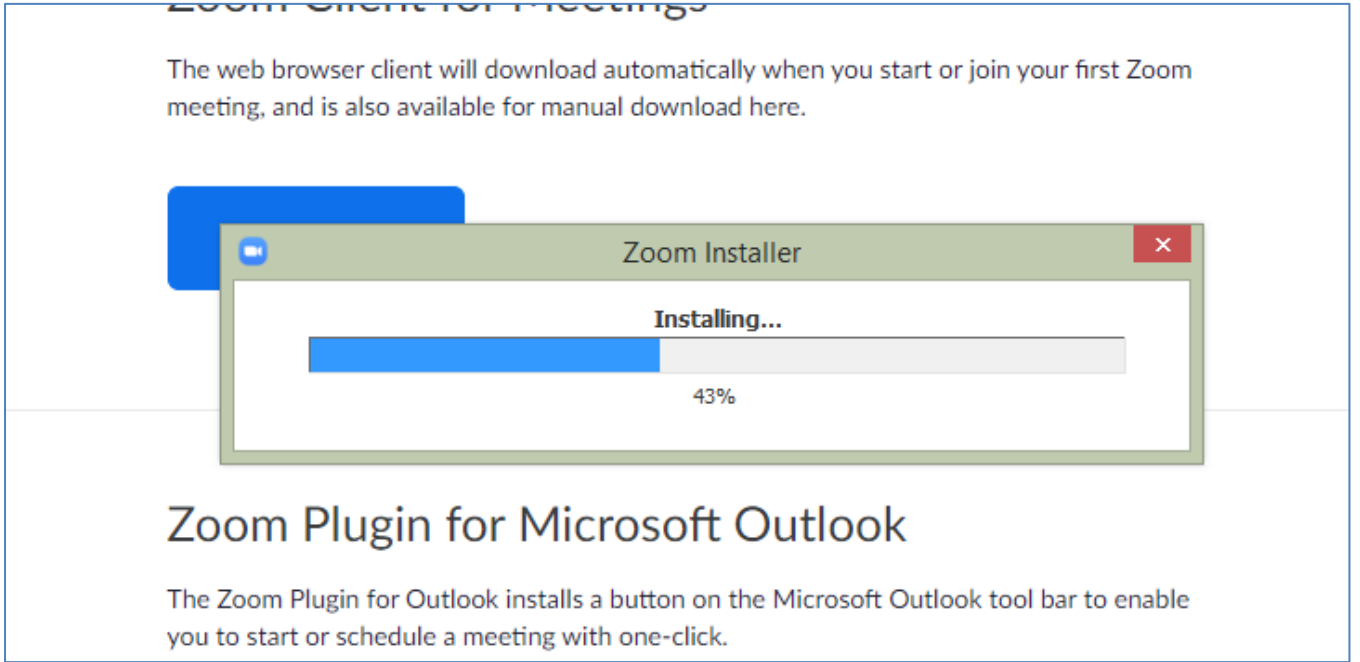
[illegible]

The web browser client will download automatically when you start or join your first Zoom meeting, and is also available for manual download here.

Zoom Installer

Installing...

43%

Zoom Plugin for Microsoft Outlook

The Zoom Plugin for Outlook installs a button on the Microsoft Outlook tool bar to enable you to start or schedule a meeting with one-click.